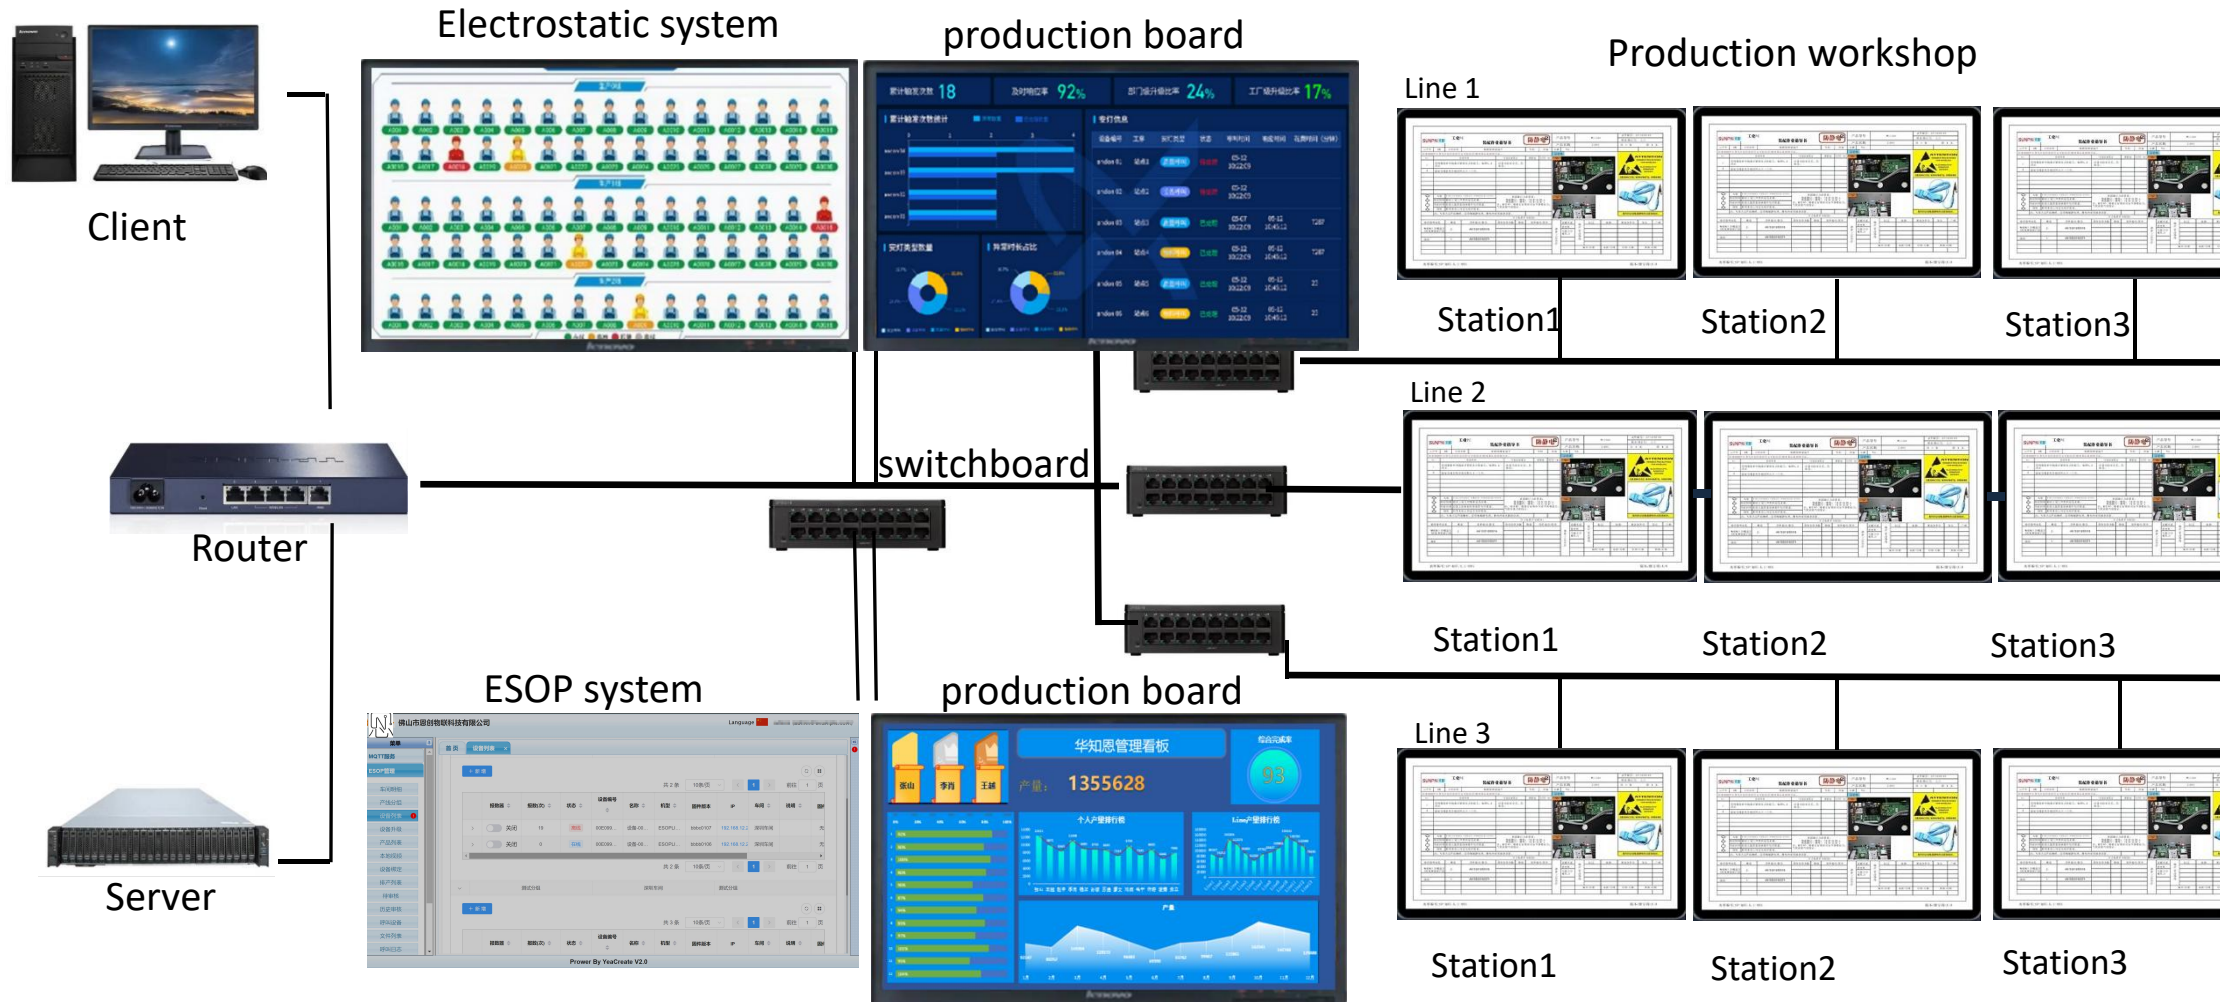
Electrostatic system

production board

Production workshop

Line 1

Client

Station1

Station2

Station3

Line 2

switchboard

Router

Station1

Station2

Station3

ESOP system

production board

华知恩管理看板

产量: 1355628

93

Line 3

Server

Station1

Station2

Station3